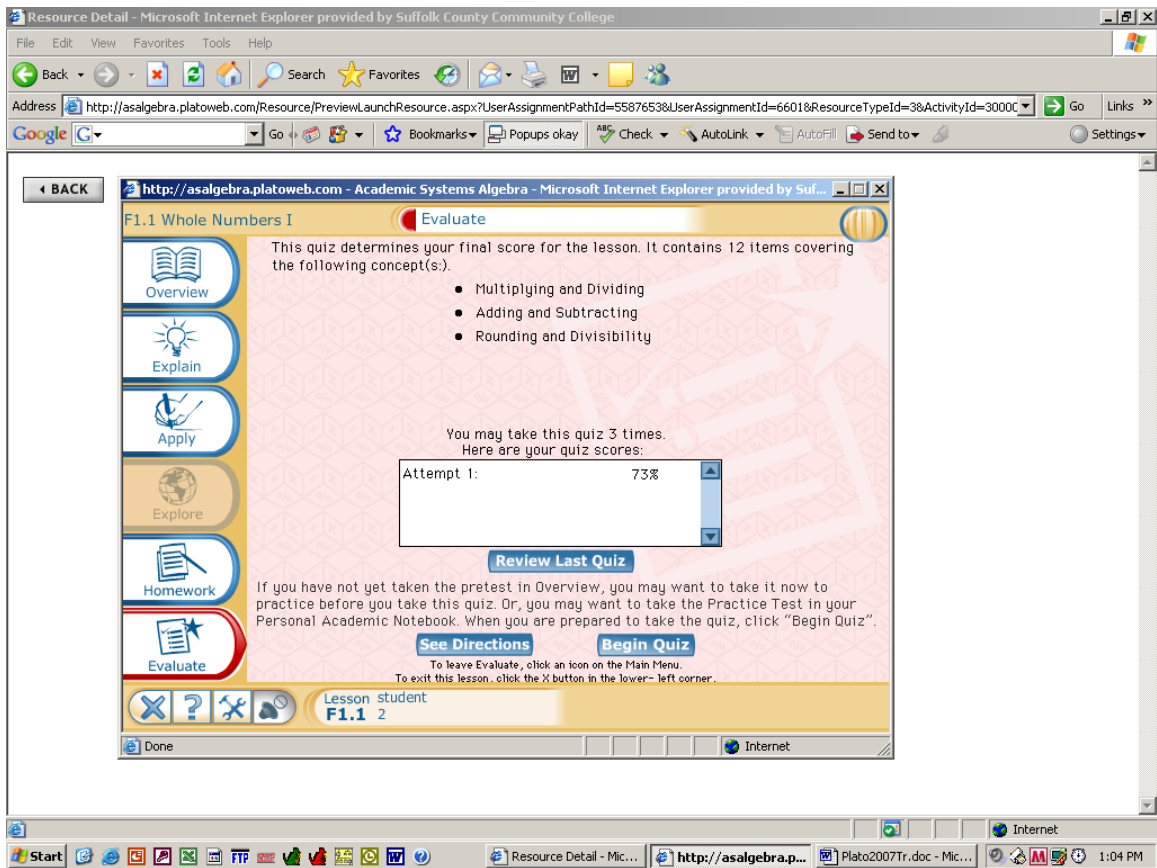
Resource Detail - Microsoft Internet Explorer provided by Suffolk County Community College

File Edit View Favorites Tools Help

Back Search Favorites

Address http://asalgebra.platoweb.com/Resource/PreviewLaunchResource.aspx?UserAssignmentPathId=55876538UserAssignmentId=66018ResourceTypeId=38ActivityId=3000C Go Links

Google Go Bookmarks Popups okay Check AutoLink AutoFill Send to Settings

BACK

http://asalgebra.platoweb.com - Academic Systems Algebra - Microsoft Internet Explorer provided by Suf...

F1.1 Whole Numbers I

Evaluate

Overview

Explain

Apply

Explore

Homework

Evaluate

This quiz determines your final score for the lesson. It contains 12 items covering the following concept(s:).

- Multiplying and Dividing
- Adding and Subtracting
- Rounding and Divisibility

You may take this quiz 3 times.
Here are your quiz scores:

Attempt 1: 73%

Review Last Quiz

If you have not yet taken the pretest in Overview, you may want to take it now to practice before you take this quiz. Or, you may want to take the Practice Test in your Personal Academic Notebook. When you are prepared to take the quiz, click "Begin Quiz".

See Directions Begin Quiz

To leave Evaluate, click an icon on the Main Menu.
To exit this lesson, click the X button in the lower- left corner.

Lesson student
F1.1 2

Done Internet

Internet

Start Resource Detail - Mic... http://asalgebra.p... Plato2007Tr.doc - Mic... 1:04 PM